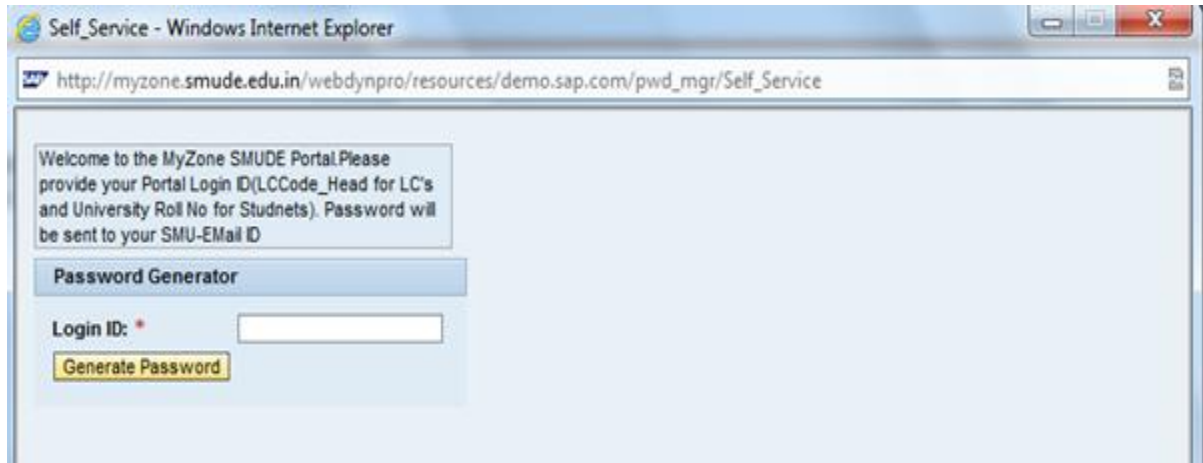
Self_Service - Windows Internet Explorer

http://myzone.smude.edu.in/webdynpro/resources/demo.sap.com/pwd_mgr/Self_Service

Welcome to the MyZone SMUDE Portal.Please provide your Portal Login ID(LCCode_Head for LC's and University Roll No for Studnets). Password will be sent to your SMU-EMail ID

Password Generator

Login ID: *

Generate Password